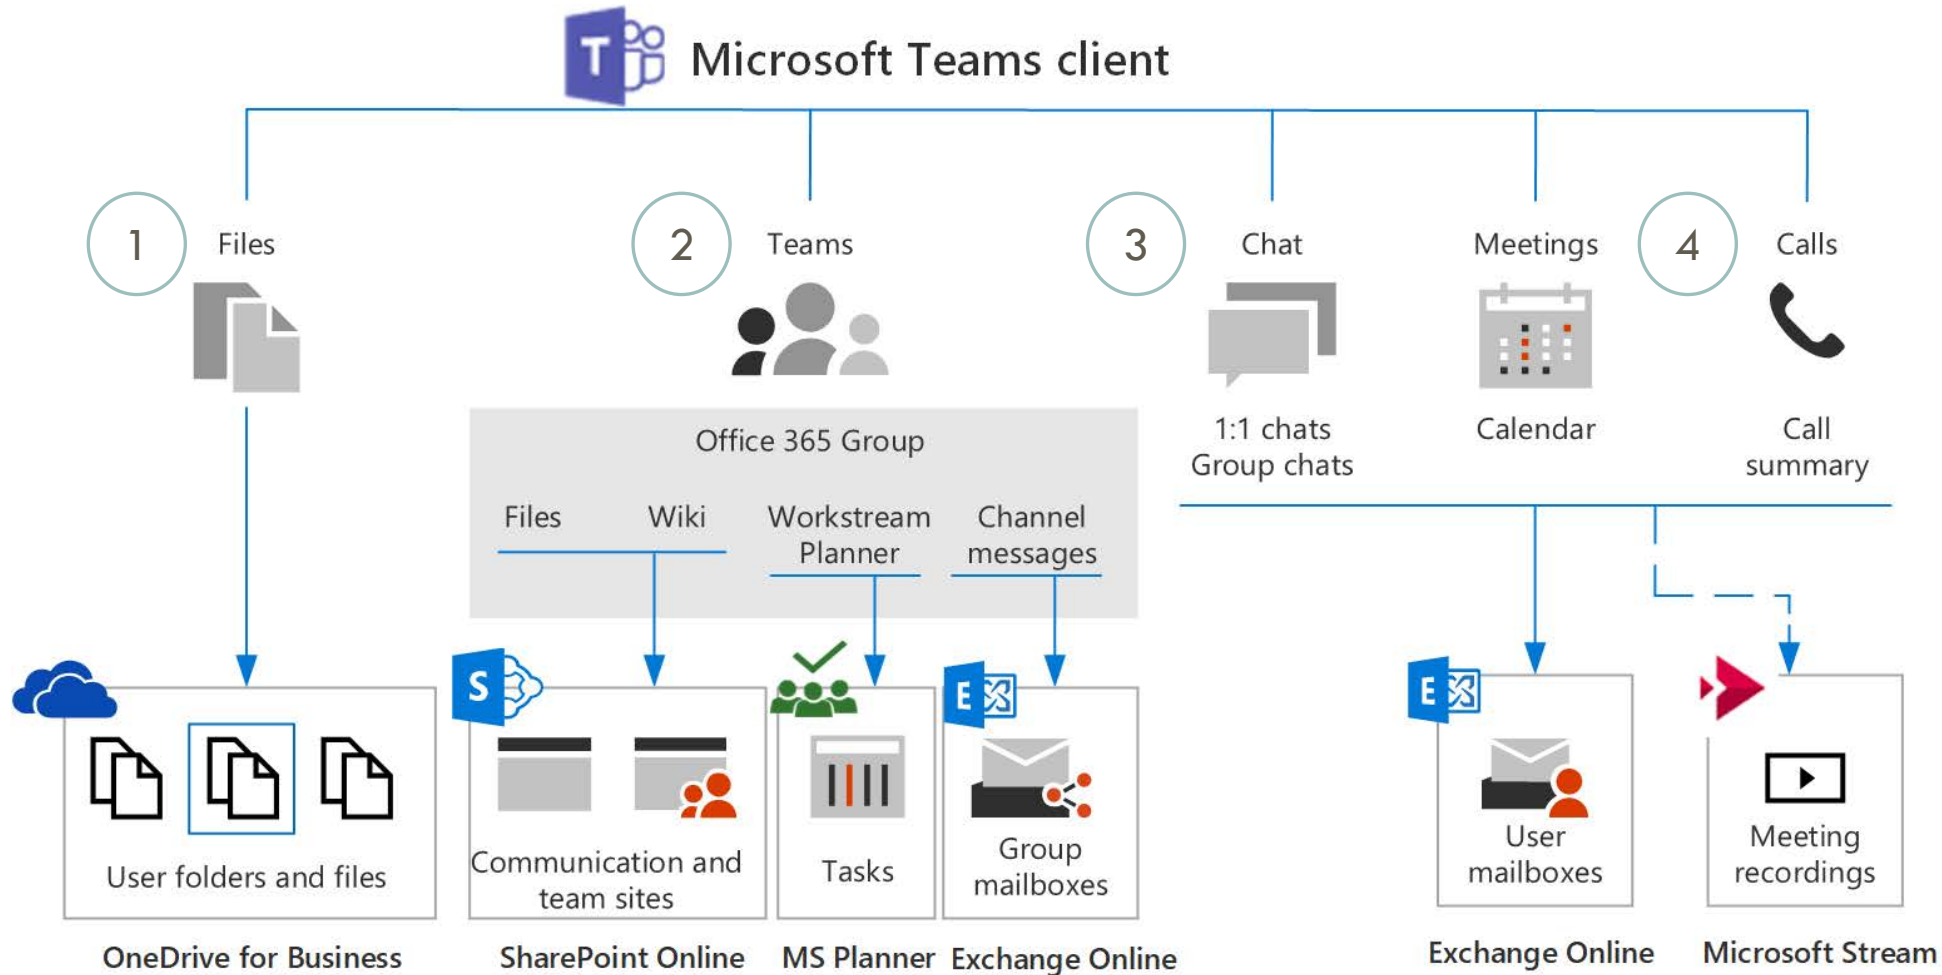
Microsoft Teams client

1 Files

2 Teams

3 Chat

Meetings

4 Calls

Office 365 Group

Files Wiki

Workstream Planner

Channel messages

1:1 chats Group chats

Calendar

Call summary

User folders and files

OneDrive for Business

Communication and team sites

SharePoint Online

Tasks

MS Planner

Group mailboxes

Exchange Online

User mailboxes

Exchange Online

Meeting recordings

Microsoft Stream